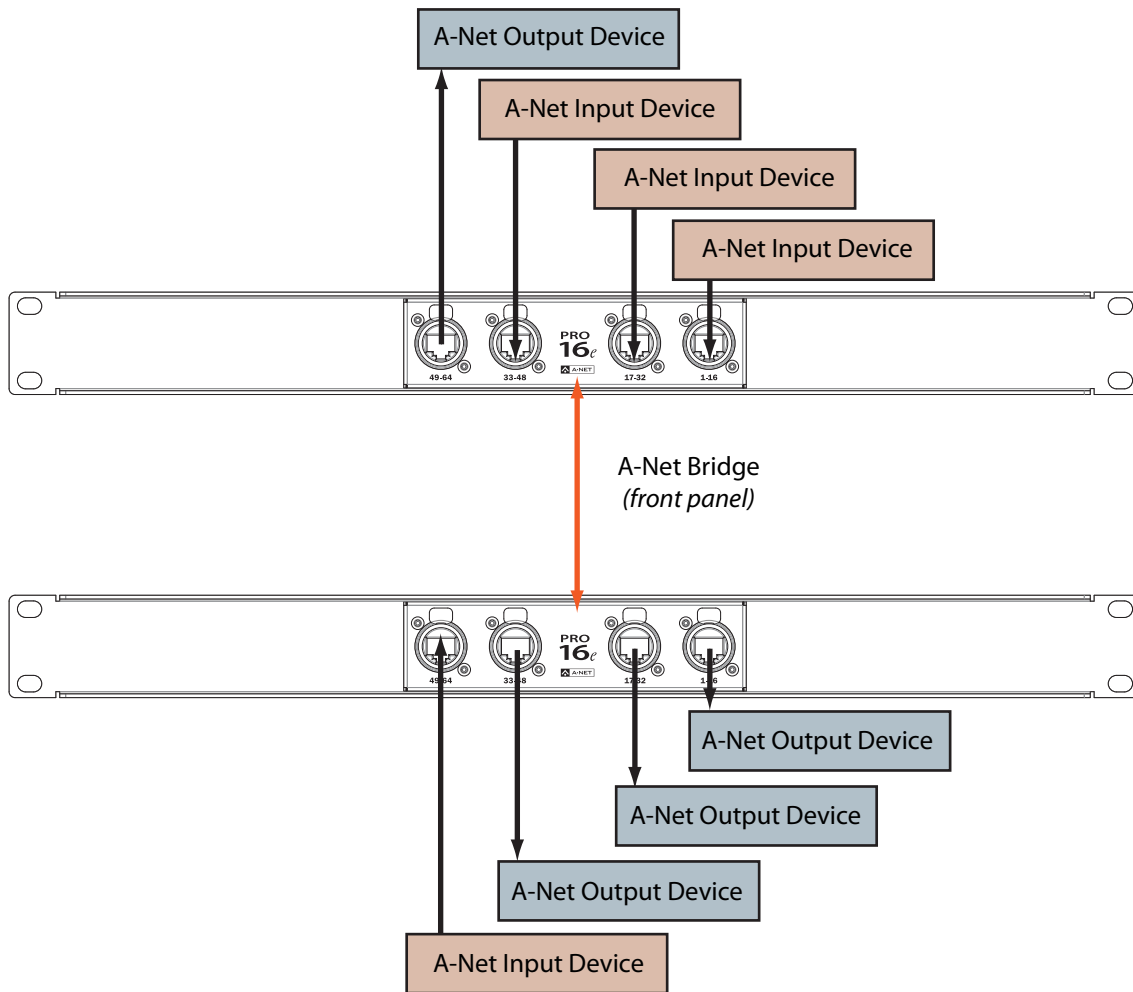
A-Net Output Device

A-Net Input Device

A-Net Input Device

A-Net Input Device

49-64 33-48 PRO 16e A-NET 17-32 1-16

A-Net Bridge
(front panel)

49-64 33-48 PRO 16e A-NET 17-32 1-16

A-Net Output Device

A-Net Output Device

A-Net Output Device

A-Net Input Device